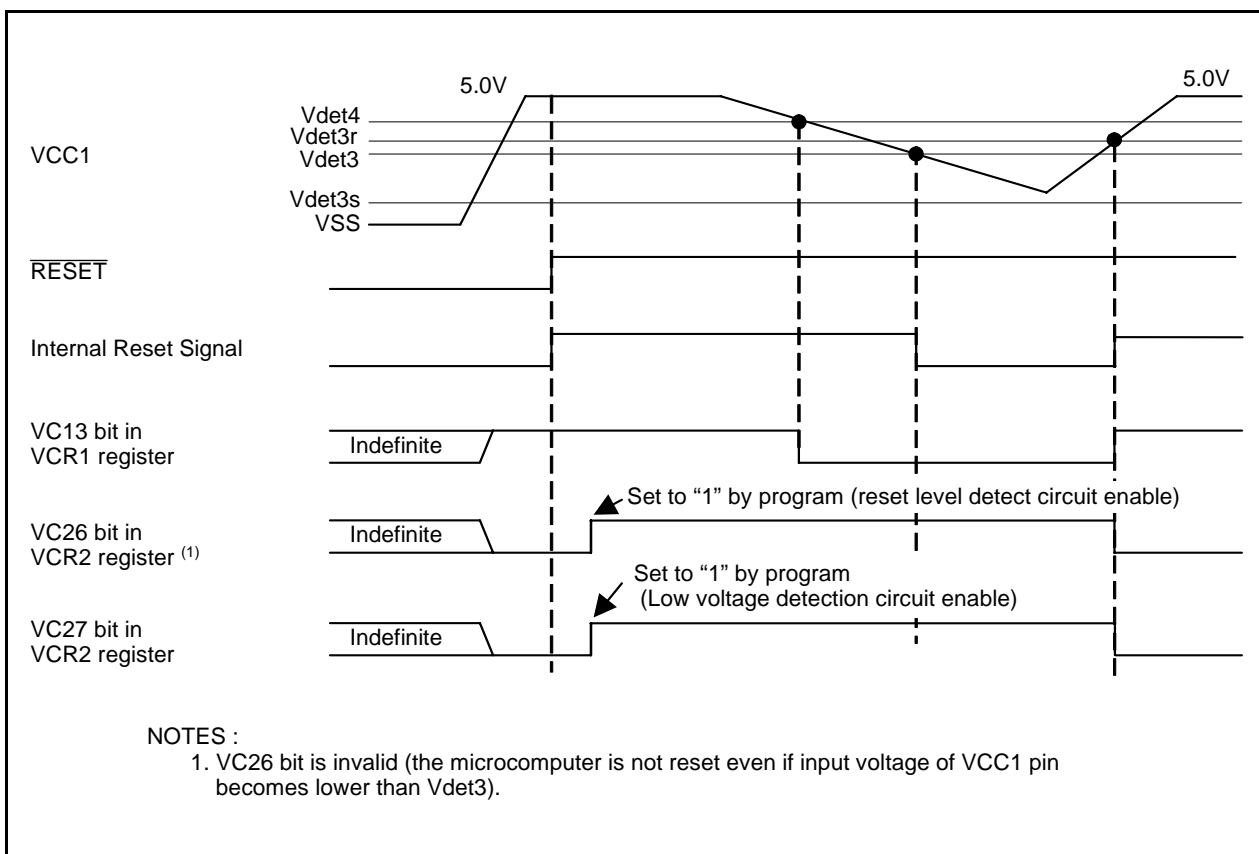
5.0V

5.0V

VCC1

Vdet4
Vdet3r
Vdet3

Vdet3s
VSS

$\overline{\text{RESET}}$

Internal Reset Signal

VC13 bit in VCR1 register

Indefinite

Set to "1" by program (reset level detect circuit enable)

VC26 bit in VCR2 register $^{(1)}$

Indefinite

Set to "1" by program
(Low voltage detection circuit enable)

VC27 bit in VCR2 register

Indefinite

NOTES :
1. VC26 bit is invalid (the microcomputer is not reset even if input voltage of VCC1 pin becomes lower than Vdet3).